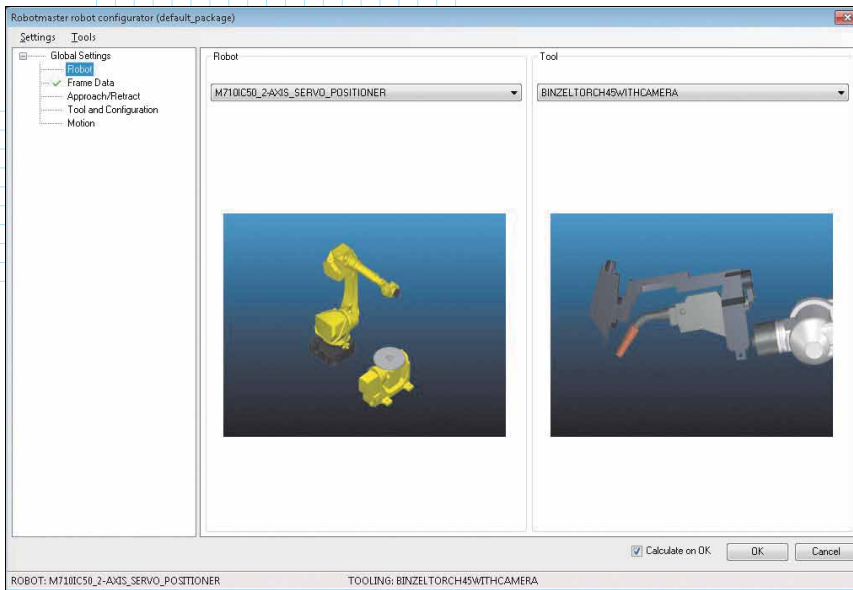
Robotmaster robot configurator (default_package)

Settings Tools

Global Settings
Robot
Frame Data
Approach/Retract
Tool and Configuration
Motion

Robot

M710IC50_2-AXIS_SERVO_POSITIONER

Tool

BINZELTORCH45WITHCAMERA

Calculate on OK

OK

Cancel

ROBOT: M710IC50_2-AXIS_SERVO_POSITIONER

TOOLING: BINZELTORCH45WITHCAMERA